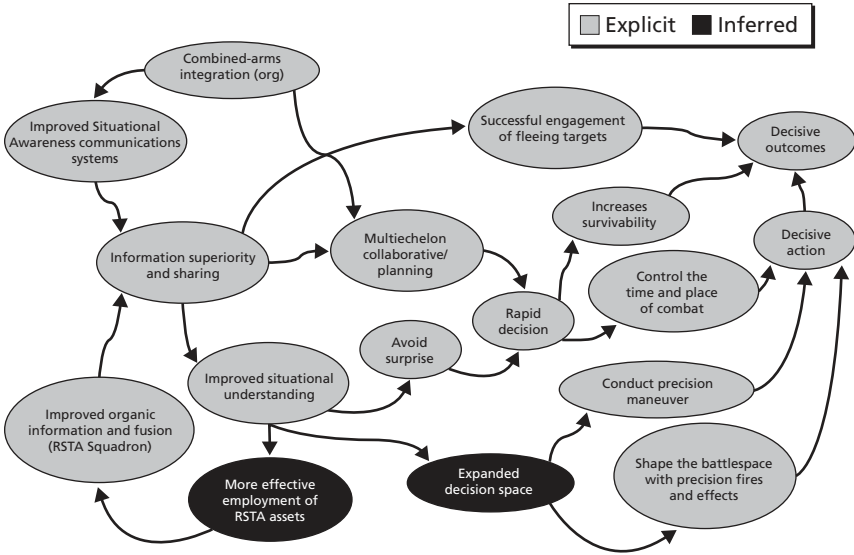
Explicit Inferred

Combined-arms integration (org)

Improved Situational Awareness communications systems

Successful engagement of fleeing targets

Decisive outcomes

Increases survivability

Decisive action

Information superiority and sharing

Multiechelon collaborative/ planning

Control the time and place of combat

Rapid decision

Avoid surprise

Improved situational understanding

Conduct precision maneuver

Improved organic information and fusion (RSTA Squadron)

Shape the battlespace with precision fires and effects

More effective employment of RSTA assets

Expanded decision space